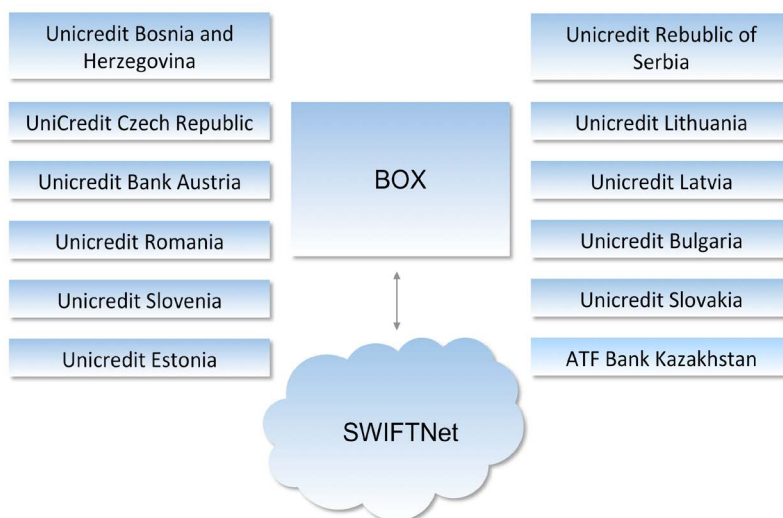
Unicredit Bosnia and Herzegovina

UniCredit Czech Republic

Unicredit Bank Austria

Unicredit Romania

Unicredit Slovenia

Unicredit Estonia

BOX

Unicredit Rebublic of Serbia

Unicredit Lithuania

Unicredit Latvia

Unicredit Bulgaria

Unicredit Slovakia

ATF Bank Kazakhstan

SWIFTNet